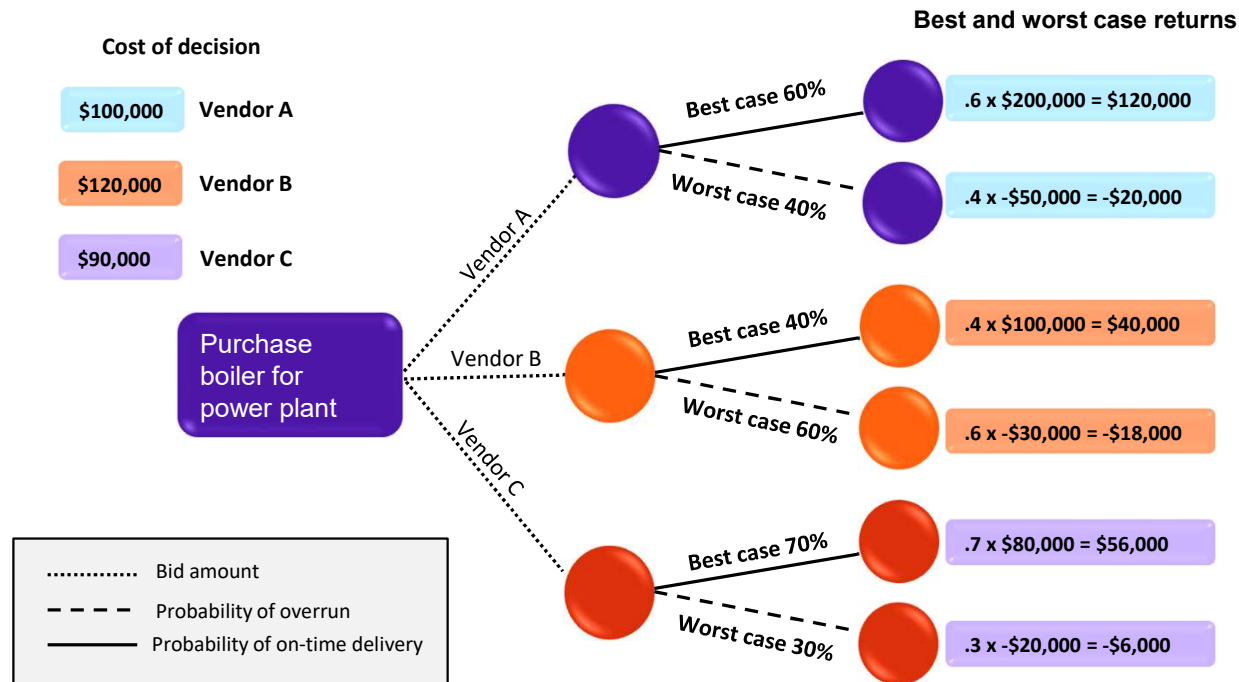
Cost of decision

$100,000 Vendor A

$120,000 Vendor B

$90,000 Vendor C

Best and worst case returns

Purchase boiler for power plant

Vendor A

Vendor B

Vendor C

Best case 60%

Worst case 40%

Best case 40%

Worst case 60%

Best case 70%

Worst case 30%

.6 x $200,000 = $120,000

.4 x -$50,000 = -$20,000

.4 x $100,000 = $40,000

.6 x -$30,000 = -$18,000

.7 x $80,000 = $56,000

.3 x -$20,000 = -$6,000

Bid amount

Probability of overrun

Probability of on-time delivery